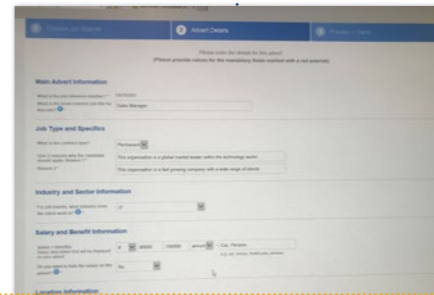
1 Choose Job Name | 2 Advert Details | 3 Finish & Send

Please enter the details for this advert
(Please provide values for the mandatory fields marked with a red asterisk)

Main Advert Information

What is the job reference number? * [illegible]

What is the actual vacancy job title for this role? * Sales Manager

Job Type and Specifics

What is the contract type? * Permanent

Give 2 reasons why the candidate should apply: Reason 1 * This organisation is a global market leader within the technology sector

Reason 2 * This organisation is a fast growing company with a wide range of clients

Industry and Sector Information

For job boards, what industry does this client work in? * IT

Salary and Benefit Information

Salary / Benefits
Select descriptors that will be displayed on your advert £ 80000 - 100000 annum + Car, Pension
e.g. car, bonus, health plan, pension

Do you want to hide the salary on the advert? No

Location Information